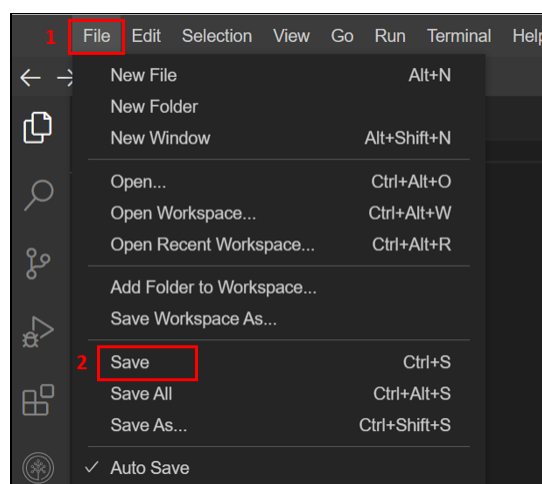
1 File Edit Selection View Go Run Terminal Help

New File Alt+N
New Folder
New Window Alt+Shift+N

Open... Ctrl+Alt+O
Open Workspace... Ctrl+Alt+W
Open Recent Workspace... Ctrl+Alt+R

Add Folder to Workspace...
Save Workspace As...

2 Save Ctrl+S
Save All Ctrl+Alt+S
Save As... Ctrl+Shift+S

✓ Auto Save